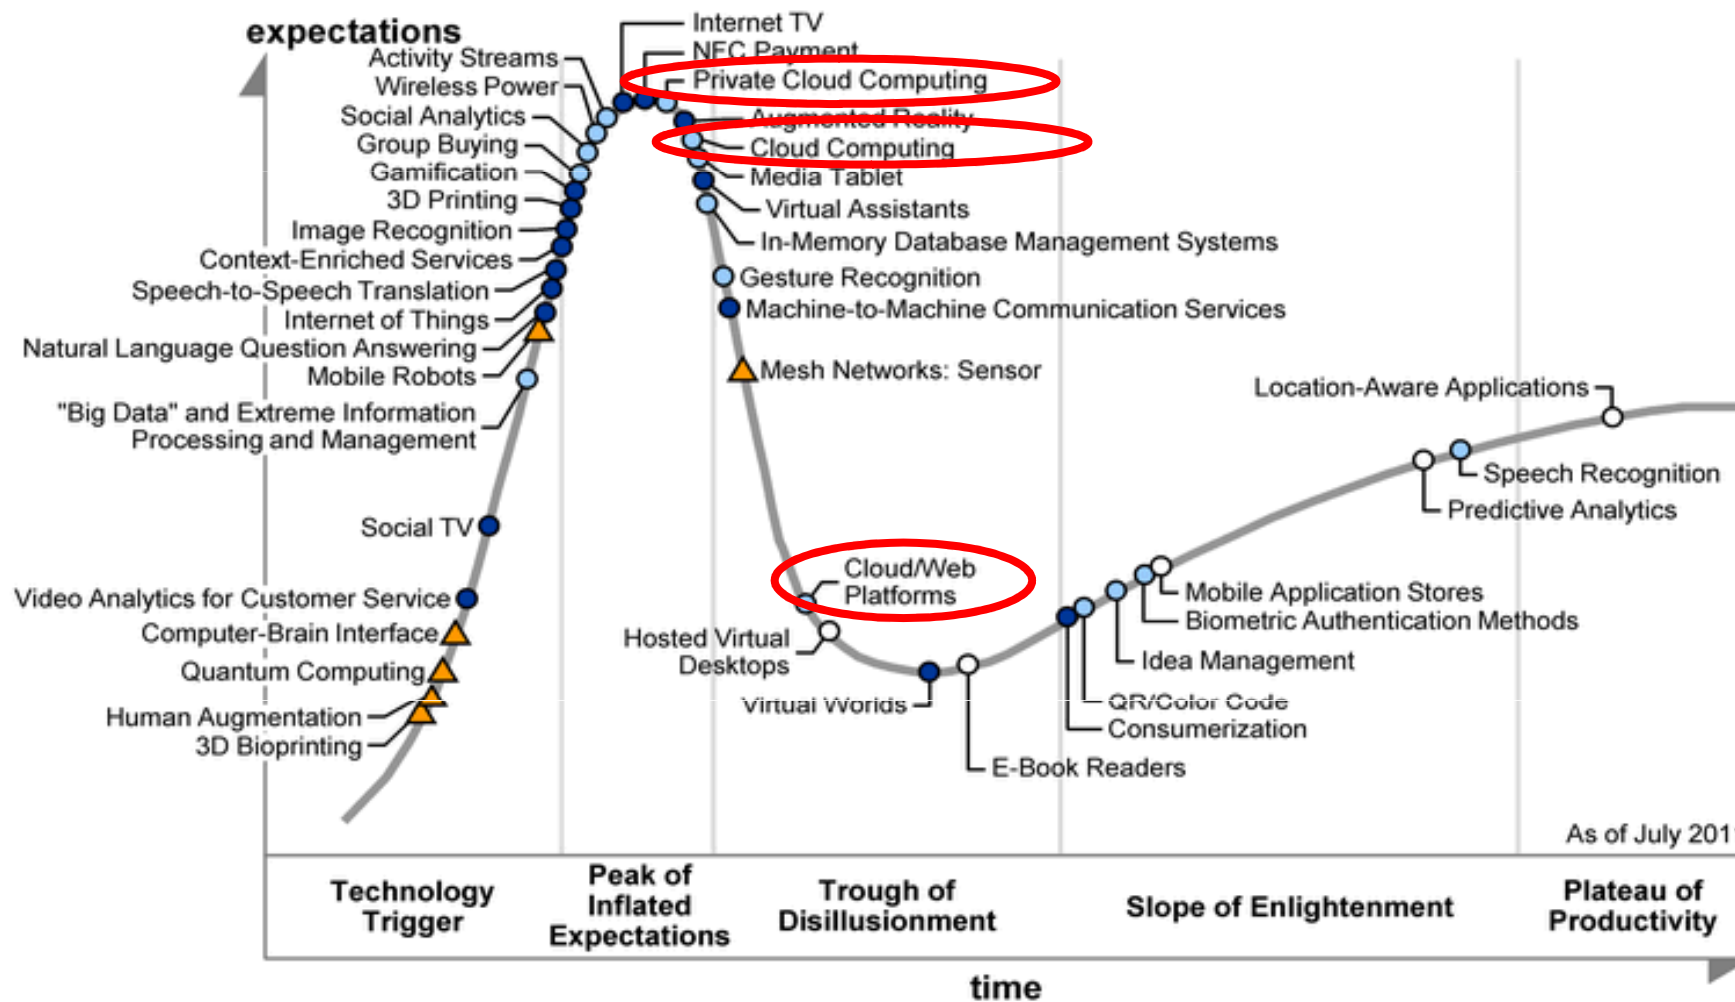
expectations

Activity Streams
Wireless Power
Social Analytics
Group Buying
Gamification
3D Printing
Image Recognition
Context-Enriched Services
Speech-to-Speech Translation
Internet of Things
Natural Language Question Answering
Mobile Robots
"Big Data" and Extreme Information Processing and Management
Social TV
Video Analytics for Customer Service
Computer-Brain Interface
Quantum Computing
Human Augmentation
3D Bioprinting

Internet TV
NFC Payment
Private Cloud Computing
Augmented Reality
Cloud Computing
Media Tablet
Virtual Assistants
In-Memory Database Management Systems
Gesture Recognition
Machine-to-Machine Communication Services
Mesh Networks: Sensor

Cloud/Web Platforms
Hosted Virtual Desktops
Virtual Worlds
E-Book Readers

Mobile Application Stores
Biometric Authentication Methods
Idea Management
QR/Color Code
Consumerization

Location-Aware Applications
Speech Recognition
Predictive Analytics

As of July 201

Technology Trigger
Peak of Inflated Expectations
Trough of Disillusionment
Slope of Enlightenment
Plateau of Productivity

time